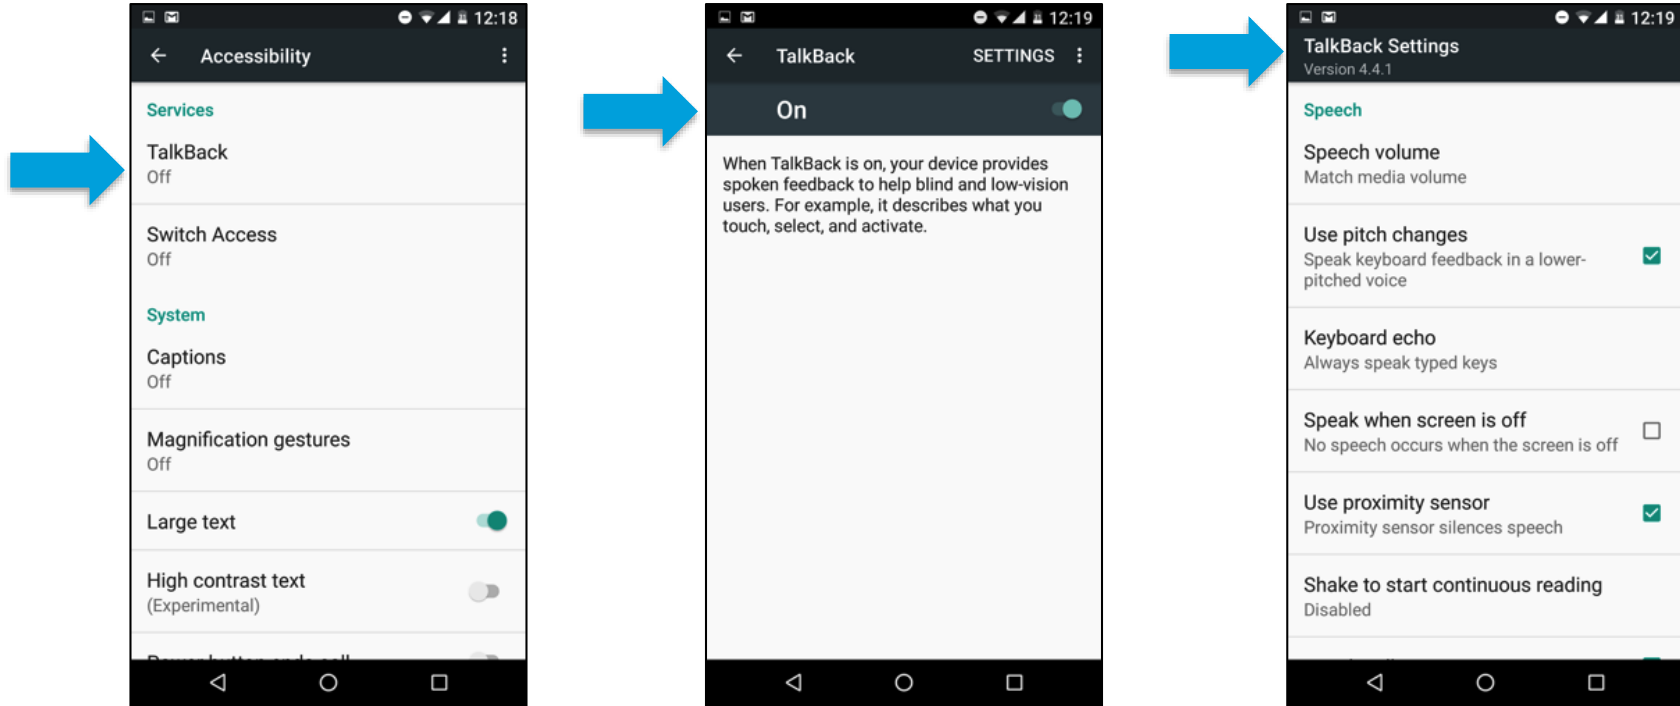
12:18

Accessibility

Services

TalkBack
Off

Switch Access
Off

System

Captions
Off

Magnification gestures
Off

Large text

High contrast text
(Experimental)

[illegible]

12:19

TalkBack SETTINGS

On

When TalkBack is on, your device provides spoken feedback to help blind and low-vision users. For example, it describes what you touch, select, and activate.

12:19

TalkBack Settings
Version 4.4.1

Speech

Speech volume
Match media volume

Use pitch changes
Speak keyboard feedback in a lower-pitched voice

Keyboard echo
Always speak typed keys

Speak when screen is off
No speech occurs when the screen is off

Use proximity sensor
Proximity sensor silences speech

Shake to start continuous reading
Disabled

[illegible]